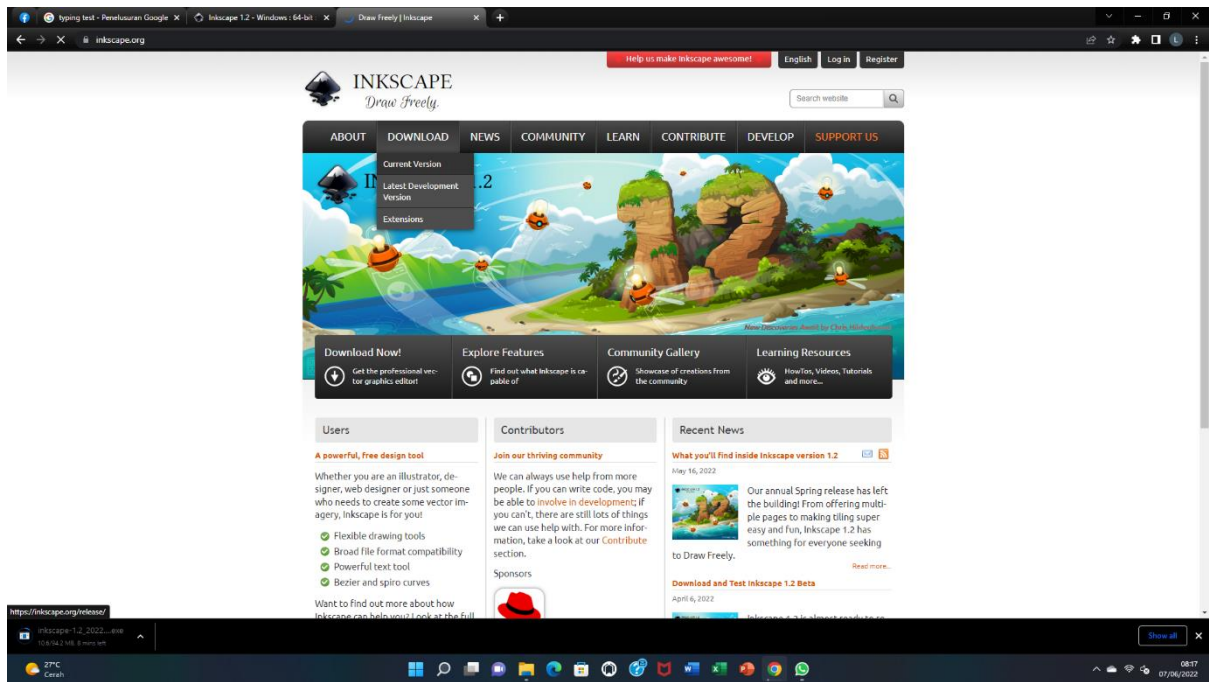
typing test - Penelusuran Google × Inkscape 1.2 - Windows : 64-bit × Draw Freely | Inkscape × +

inkscape.org

Help us make Inkscape awesome! English Log in Register

INKSCAPE
Draw Freely.

Search website

ABOUT DOWNLOAD NEWS COMMUNITY LEARN CONTRIBUTE DEVELOP SUPPORT US

Current Version
Latest Development Version
Extensions

In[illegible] 1.2

New Discoveries Await by Chris Hildenbrand

Download Now!
Get the professional vector graphics editor!

Explore Features
Find out what Inkscape is capable of

Community Gallery
Showcase of creations from the community

Learning Resources
HowTos, Videos, Tutorials and more...

Users

A powerful, free design tool

Whether you are an illustrator, designer, web designer or just someone who needs to create some vector imagery, Inkscape is for you!

Flexible drawing tools
Broad file format compatibility
Powerful text tool
Bezier and spiro curves

Want to find out more about how Inkscape can help you? Look at the full

Contributors

Join our thriving community

We can always use help from more people. If you can write code, you may be able to involve in development; if you can't, there are still lots of things we can use help with. For more information, take a look at our Contribute section.

Sponsors

Recent News

What you'll find inside Inkscape version 1.2

May 16, 2022

Our annual Spring release has left the building! From offering multiple pages to making tiling super easy and fun, Inkscape 1.2 has something for everyone seeking to Draw Freely.

Read more...

Download and Test Inkscape 1.2 Beta

April 6, 2022

Inkscape 1.2 is almost ready to go

https://inkscape.org/release/

inkscape-1.2_2022....exe
10.6/94.2 MB, 6 mins left

Show all

27°C
Cerah

08:17
07/06/2022